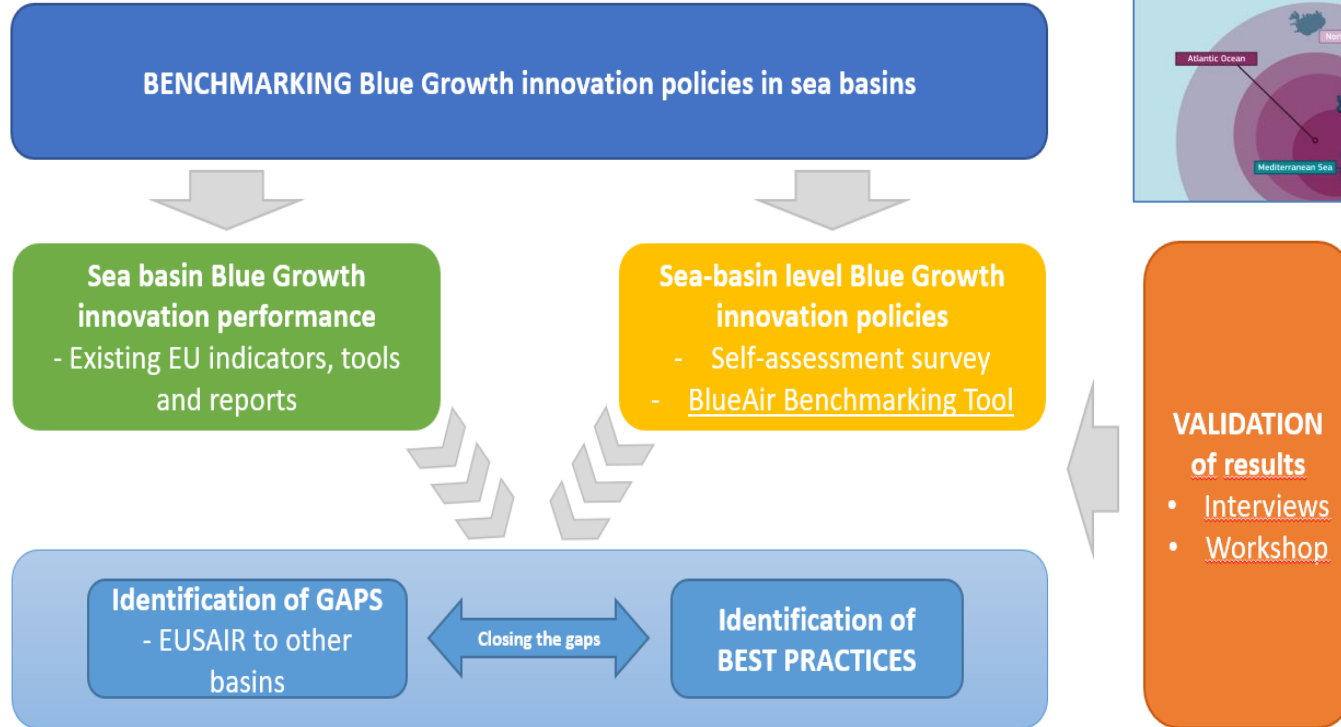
BENCHMARKING Blue Growth innovation policies in sea basins

Atlantic Ocean

Nor

Mediterranean Sea

Sea basin Blue Growth innovation performance
- Existing EU indicators, tools and reports

Sea-basin level Blue Growth innovation policies
- Self-assessment survey
- BlueAir Benchmarking Tool

VALIDATION of results
• Interviews
• Workshop

Identification of GAPS
- EUSAIR to other basins

Closing the gaps

Identification of BEST PRACTICES